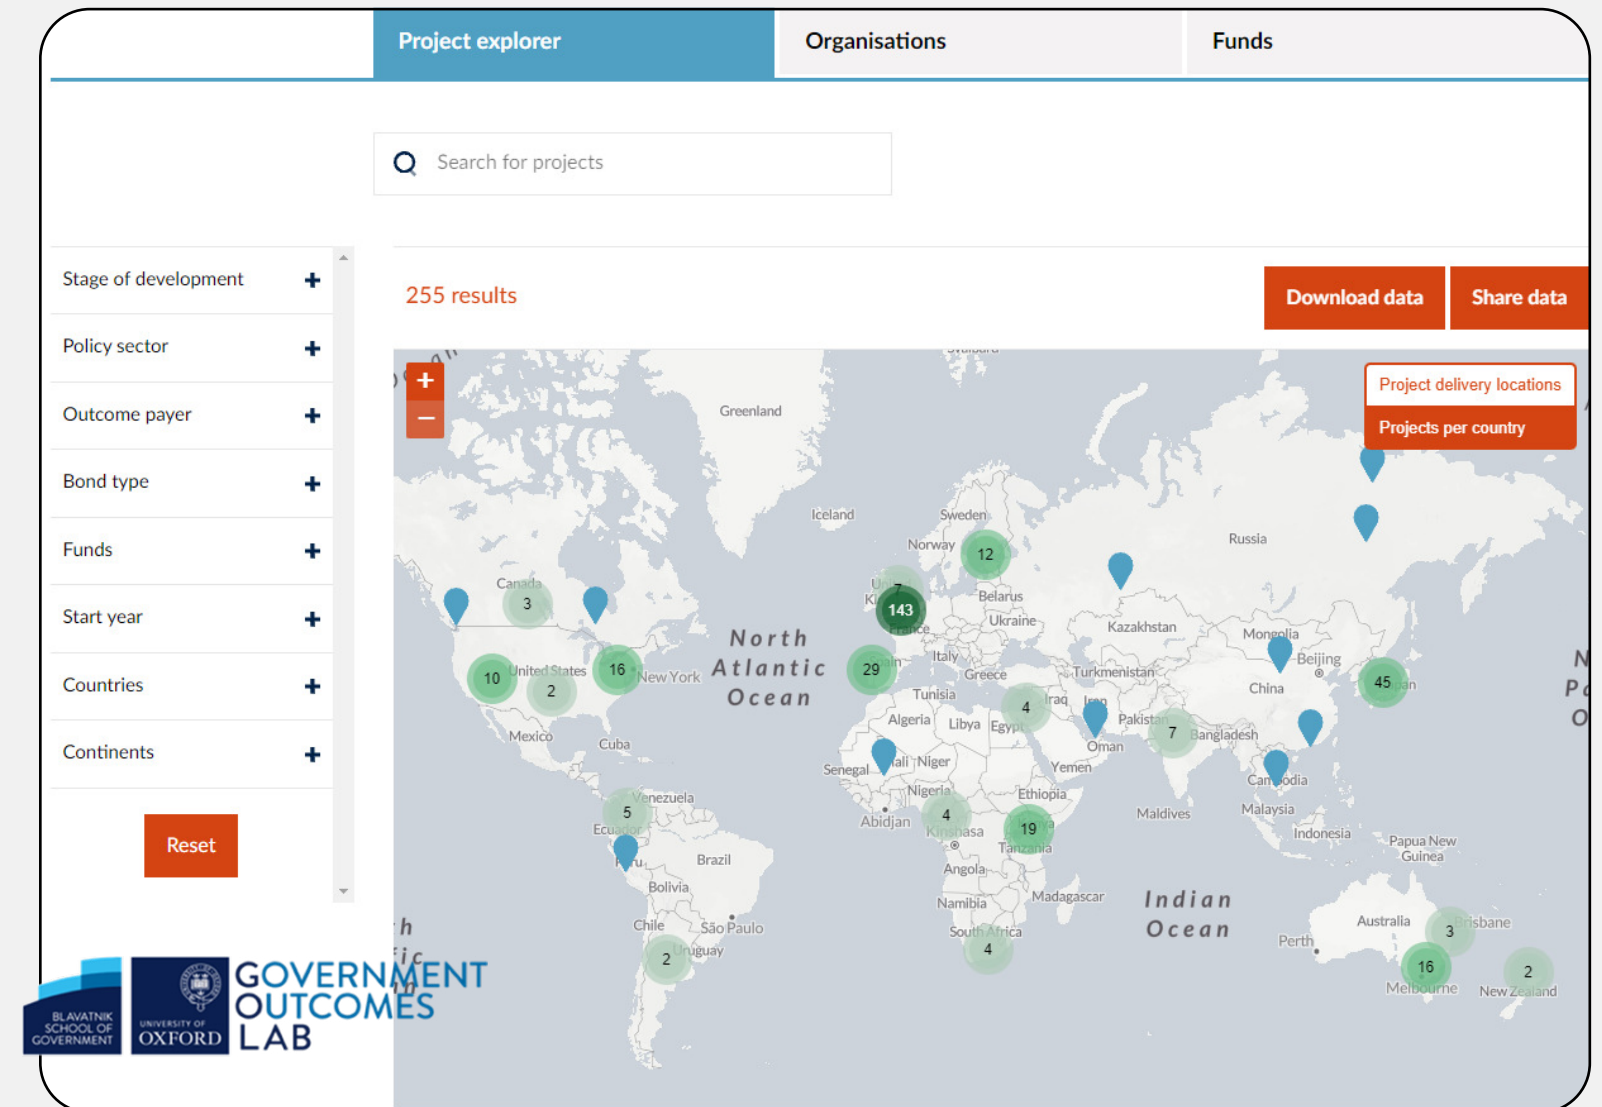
Project explorer
Organisations
Funds

Search for projects

Stage of development +
Policy sector +
Outcome payer +
Bond type +
Funds +
Start year +
Countries +
Continents +
Reset

255 results
Download data
Share data

+
−
Project delivery locations
Projects per country

Greenland
Iceland
Sweden
Norway
Russia
Canada
3
12
7
143
Belarus
Ukraine
Kazakhstan
Mongolia
Beijing
China
45
North Atlantic Ocean
United States
10
16
2
New York
29
Italy
Greece
Turkmenistan
Tunisia
Algeria
Libya
Egypt
Iraq
Iran
4
Pakistan
7
Bangladesh
Oman
Mexico
Cuba
Senegal
Mali
Niger
Yemen
Cambodia
Nigeria
Ethiopia
Malaysia
Venezuela
5
Ecuador
Peru
Abidjan
4
Kinshasa
19
Tanzania
Maldives
Indonesia
Papua New Guinea
Brazil
Angola
Bolivia
Namibia
Madagascar
Indian Ocean
Chile
São Paulo
South Africa
Australia
3
Brisbane
2
Uruguay
4
Perth
16
Melbourne
2
New Zealand

BLAVATNIK SCHOOL OF GOVERNMENT
UNIVERSITY OF OXFORD
GOVERNMENT OUTCOMES LAB